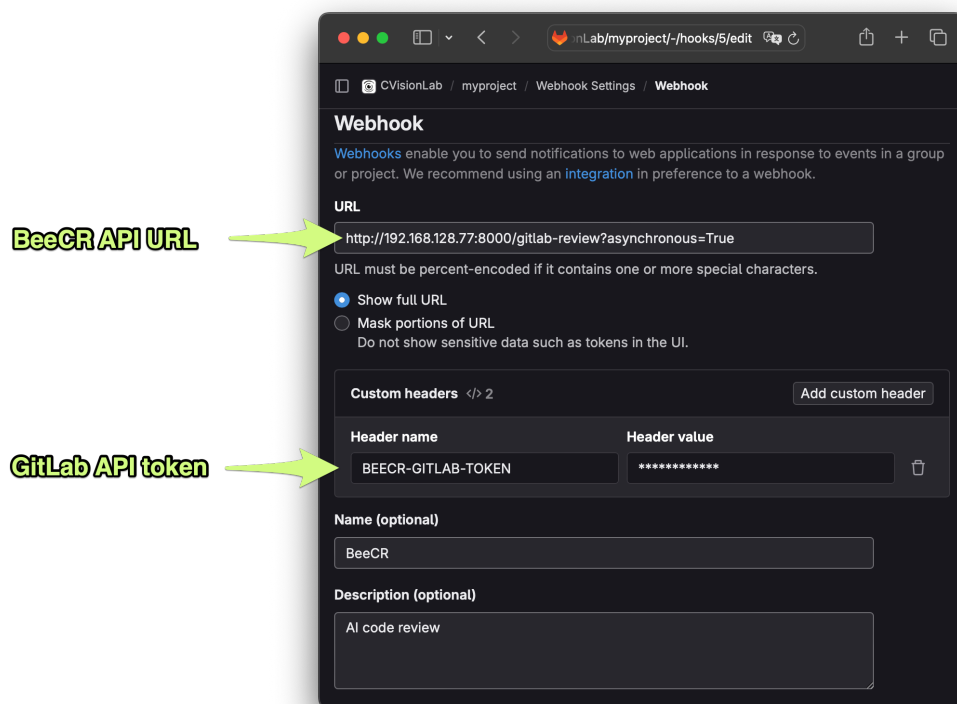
BeeCR API URL

GitLab API token

nLab/myproject/-/hooks/5/edit

CVisionLab / myproject / Webhook Settings / Webhook

Webhook

Webhooks enable you to send notifications to web applications in response to events in a group or project. We recommend using an integration in preference to a webhook.

URL

http://192.168.128.77:8000/gitlab-review?asynchronous=True

URL must be percent-encoded if it contains one or more special characters.

Show full URL

Mask portions of URL
Do not show sensitive data such as tokens in the UI.

Custom headers </> 2

Add custom header

| Header name | Header value |
|---|---|
| BEECR-GITLAB-TOKEN | ************ |

Name (optional)

BeeCR

Description (optional)

AI code review